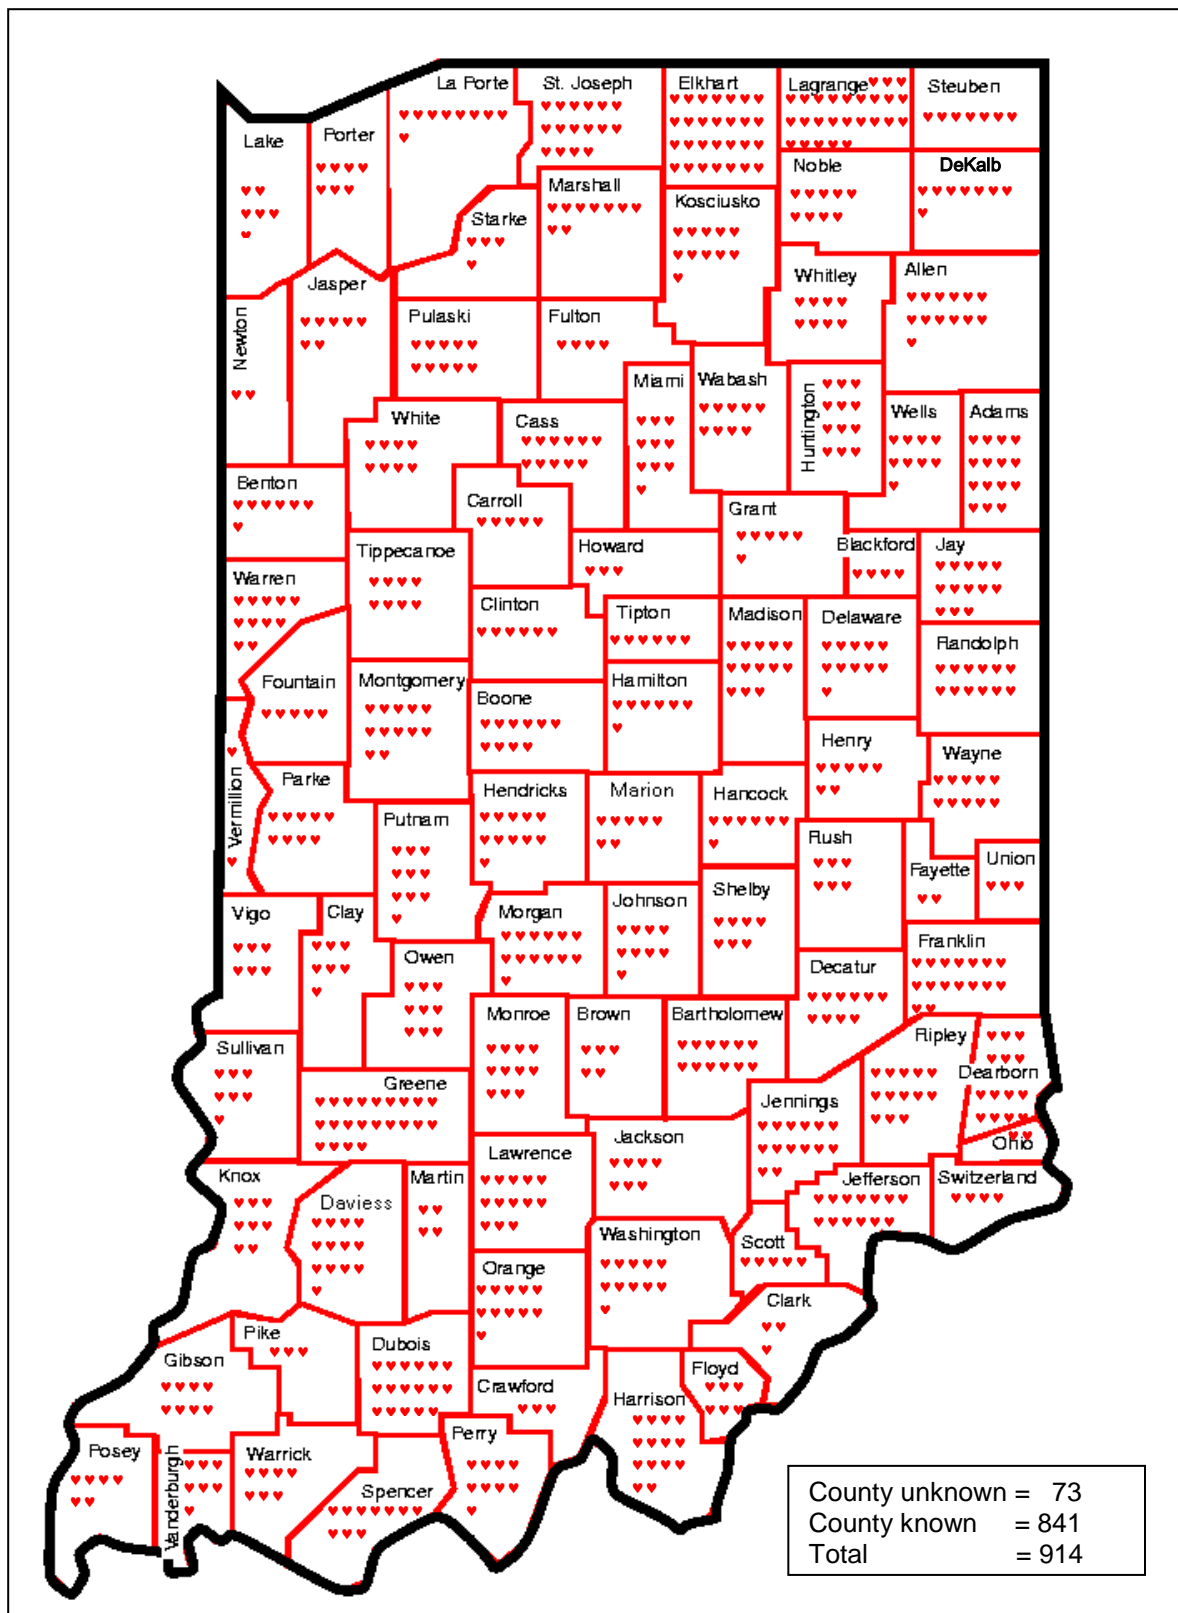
La Porte
St. Joseph
Elkhart
Lagrange
Steuben
Lake
Porter
Noble
DeKalb
Marshall
Starke
Kosciusko
Jasper
Whitley
Allen
Newton
Pulaski
Fulton
Miami
Wabash
Huntington
Wells
Adams
White
Cass
Benton
Carroll
Grant
Blackford
Jay
Tippecanoe
Howard
Warren
Clinton
Tipton
Madison
Delaware
Randolph
Fountain
Montgomery
Boone
Hamilton
Henry
Wayne
Vermillion
Parke
Hendricks
Marion
Hancock
Putnam
Rush
Fayette
Union
Shelby
Vigo
Clay
Morgan
Johnson
Owen
Franklin
Decatur
Monroe
Brown
Bartholomew
Sullivan
Ripley
Dearborn
Greene
Jennings
Ohio
Jackson
Lawrence
Knox
Martin
Jefferson
Switzerland
Daviess
Washington
Scott
Orange
Clark
Pike
Dubois
Gibson
Floyd
Crawford
Harrison
Posey
Perry
Warrick
Vanderburgh
Spencer

County unknown = 73
County known = 841
Total = 914